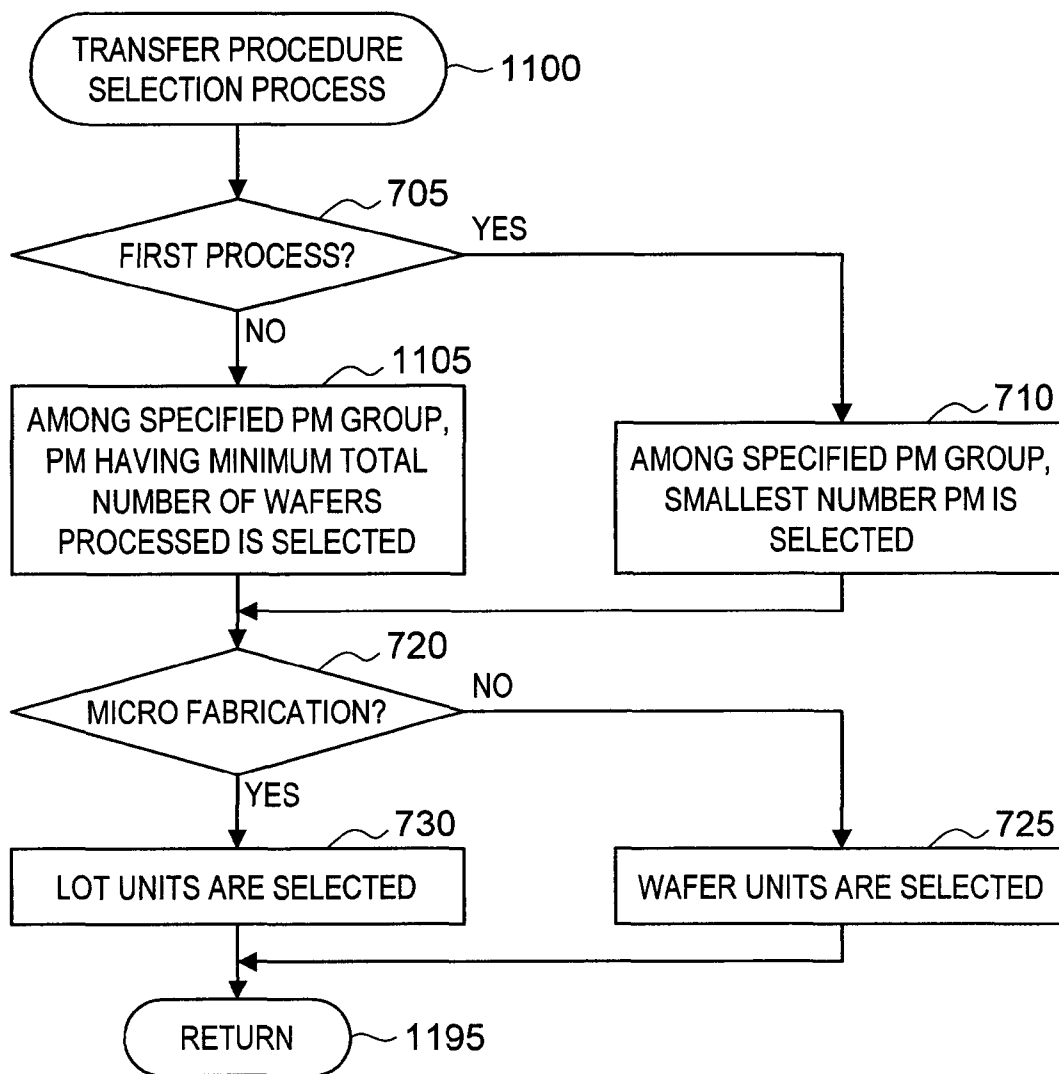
TRANSFER PROCEDURE SELECTION PROCESS
1100

705
FIRST PROCESS?
YES
NO

1105
AMONG SPECIFIED PM GROUP, PM HAVING MINIMUM TOTAL NUMBER OF WAFERS PROCESSED IS SELECTED

710
AMONG SPECIFIED PM GROUP, SMALLEST NUMBER PM IS SELECTED

720
MICRO FABRICATION?
NO
YES

730
LOT UNITS ARE SELECTED

725
WAFER UNITS ARE SELECTED

RETURN
1195